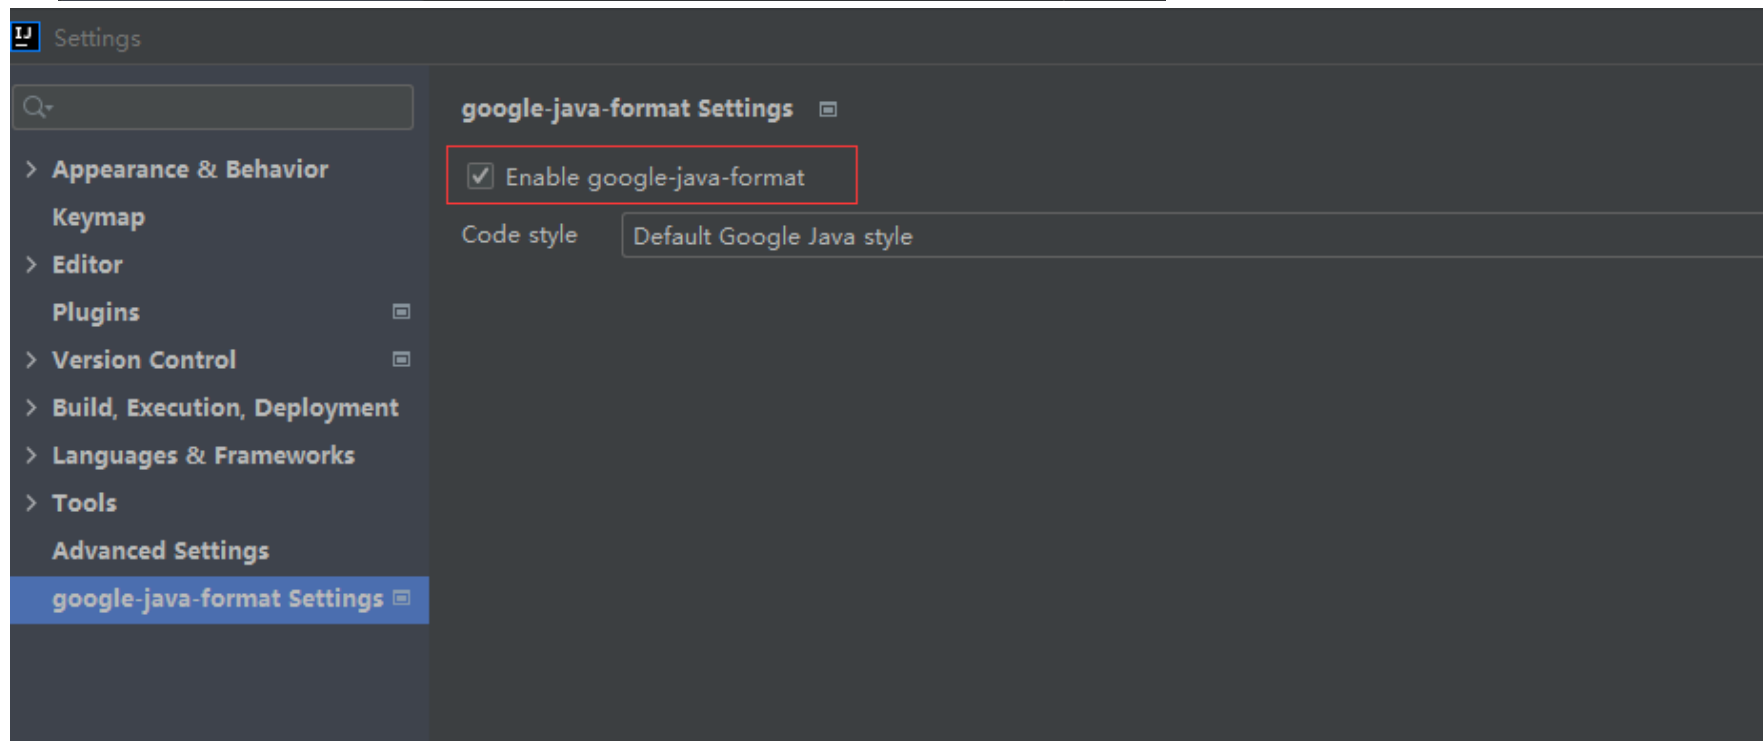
IJ Settings

Appearance & Behavior
Keymap
Editor
Plugins
Version Control
Build, Execution, Deployment
Languages & Frameworks
Tools
Advanced Settings
google-java-format Settings

google-java-format Settings

Enable google-java-format

Code style Default Google Java style